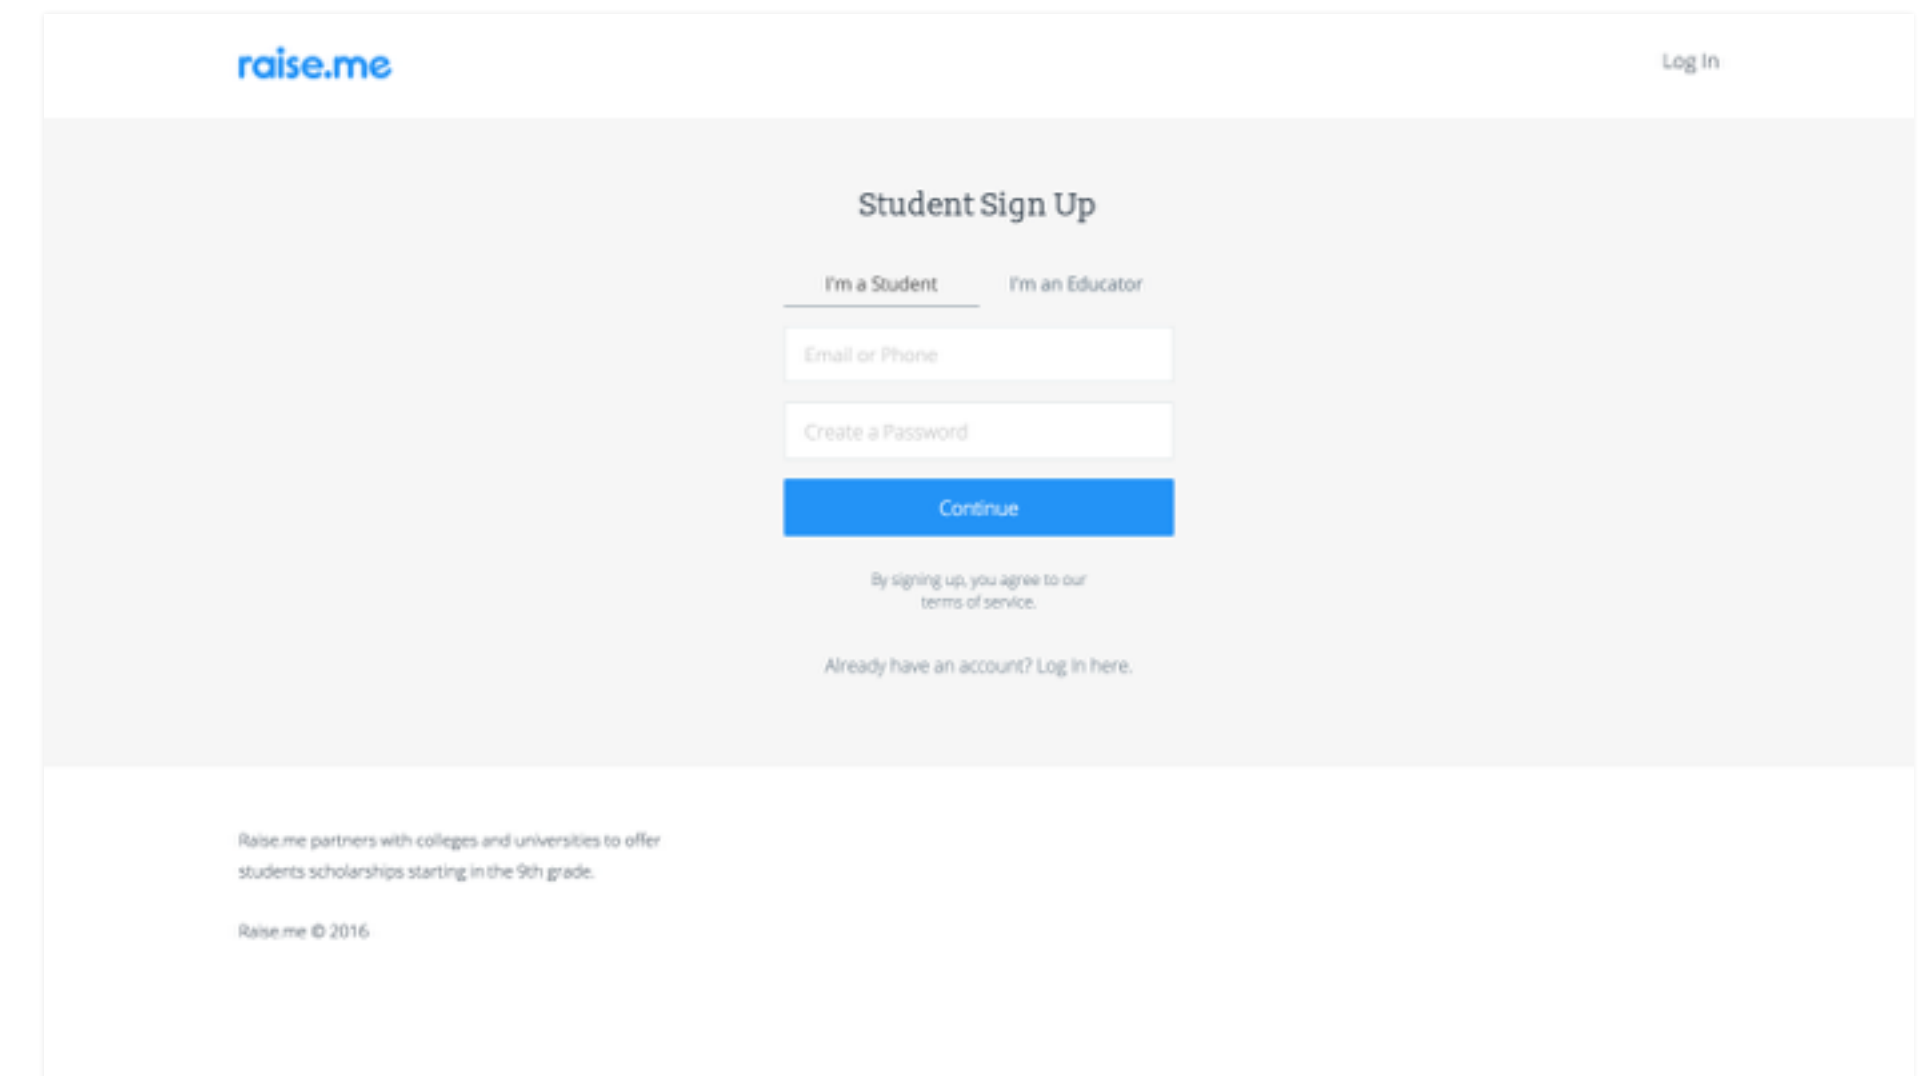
raise.me

Log In

Student Sign Up

I'm a Student

I'm an Educator

Email or Phone

Create a Password

Continue

By signing up, you agree to our terms of service.

Already have an account? Log in here.

Raise.me partners with colleges and universities to offer students scholarships starting in the 9th grade.

Raise.me © 2016